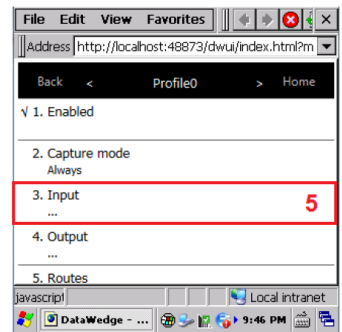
File Edit View Favorites

Address http://localhost:48873/dwui/index.html?m

Back < Profile0 > Home

√ 1. Enabled

2. Capture mode
Always

3. Input
...

5

4. Output
...

5. Routes

javascript

Local intranet

DataWedge - ...

9:46 PM